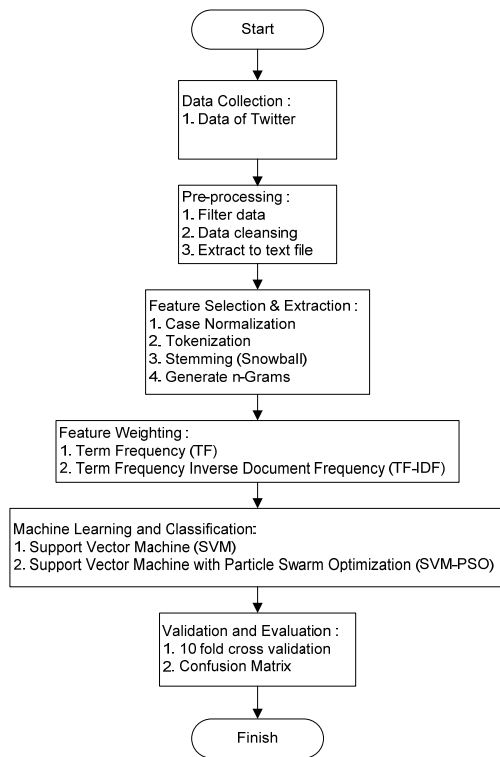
Start

Data Collection :
1. Data of Twitter

Pre-processing :
1. Filter data
2. Data cleansing
3. Extract to text file

Feature Selection & Extraction :
1. Case Normalization
2. Tokenization
3. Stemming (Snowball)
4. Generate n-Grams

Feature Weighting :
1. Term Frequency (TF)
2. Term Frequency Inverse Document Frequency (TF-IDF)

Machine Learning and Classification:
1. Support Vector Machine (SVM)
2. Support Vector Machine with Particle Swarm Optimization (SVM-PSO)

Validation and Evaluation :
1. 10 fold cross validation
2. Confusion Matrix

Finish